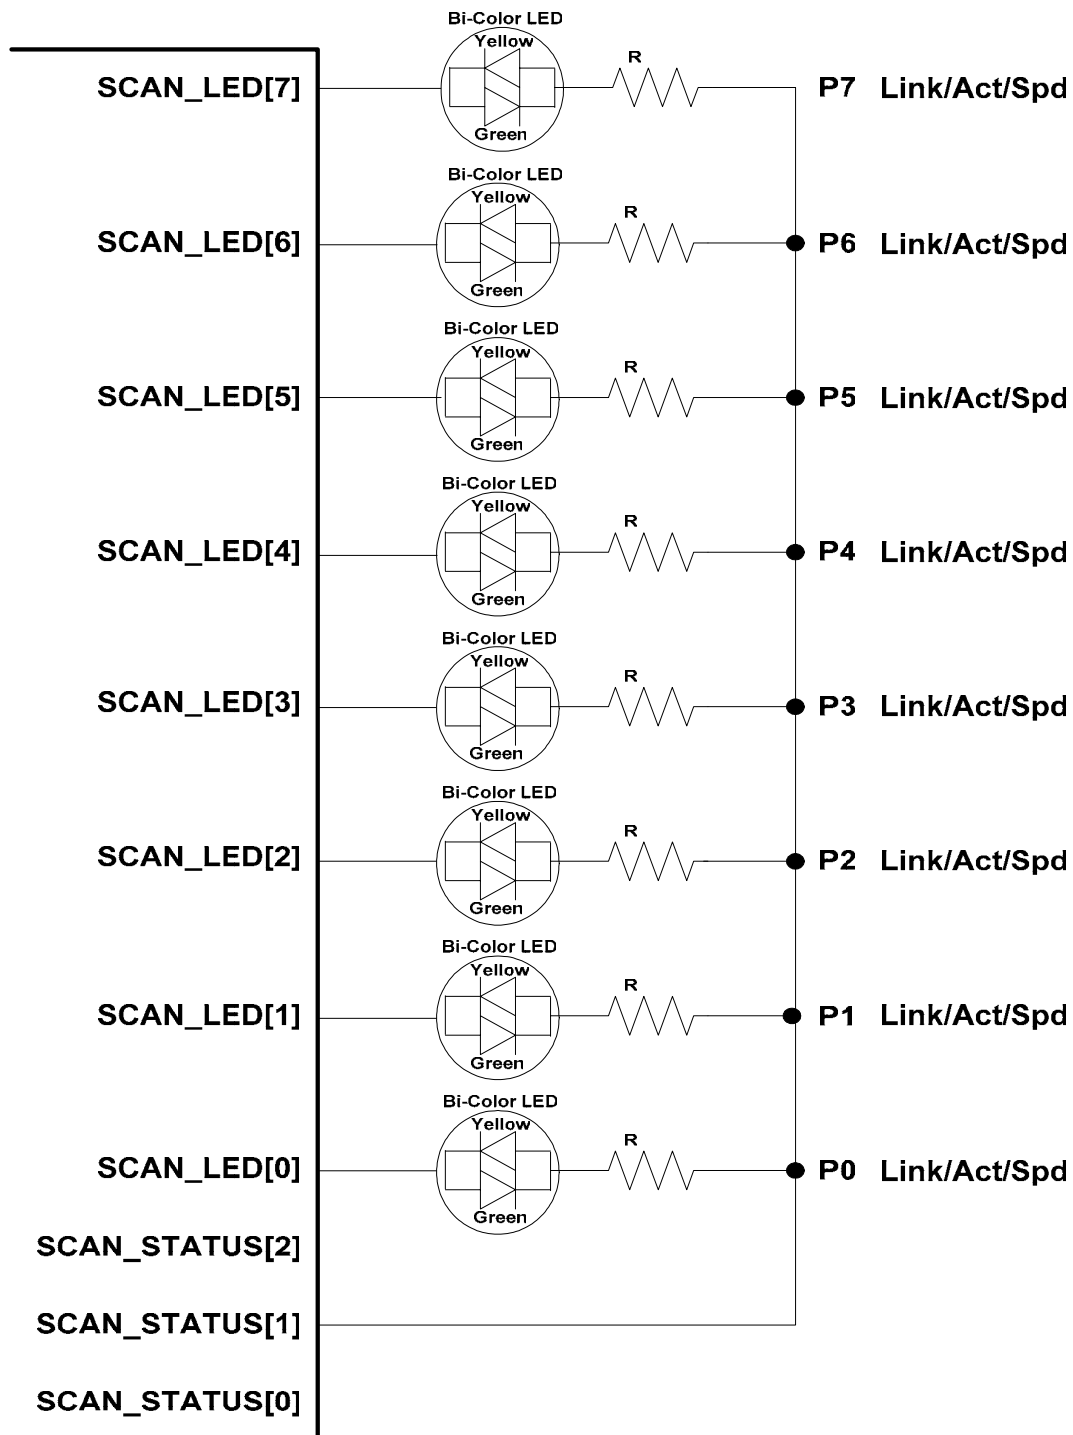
Bi-Color LED
Yellow
Green
R
SCAN_LED[7]
P7 Link/Act/Spd

Bi-Color LED
Yellow
Green
R
SCAN_LED[6]
P6 Link/Act/Spd

Bi-Color LED
Yellow
Green
R
SCAN_LED[5]
P5 Link/Act/Spd

Bi-Color LED
Yellow
Green
R
SCAN_LED[4]
P4 Link/Act/Spd

Bi-Color LED
Yellow
Green
R
SCAN_LED[3]
P3 Link/Act/Spd

Bi-Color LED
Yellow
Green
R
SCAN_LED[2]
P2 Link/Act/Spd

Bi-Color LED
Yellow
Green
R
SCAN_LED[1]
P1 Link/Act/Spd

Bi-Color LED
Yellow
Green
R
SCAN_LED[0]
P0 Link/Act/Spd

SCAN_STATUS[2]
SCAN_STATUS[1]
SCAN_STATUS[0]